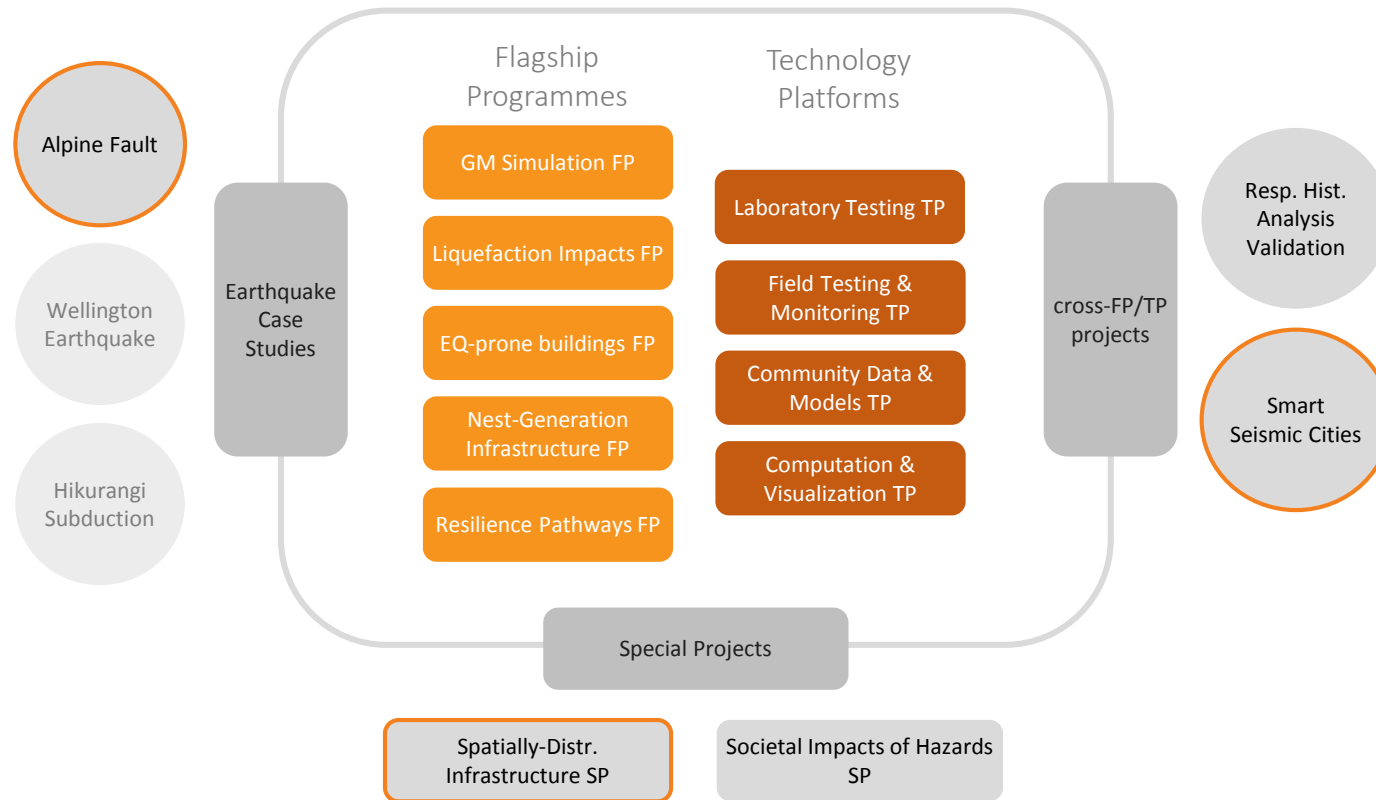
Alpine Fault

Wellington Earthquake

Hikurangi Subduction

Earthquake Case Studies

Flagship Programmes

GM Simulation FP

Liquefaction Impacts FP

EQ-prone buildings FP

Nest-Generation Infrastructure FP

Resilience Pathways FP

Technology Platforms

Laboratory Testing TP

Field Testing & Monitoring TP

Community Data & Models TP

Computation & Visualization TP

cross-FP/TP projects

Resp. Hist. Analysis Validation

Smart Seismic Cities

Special Projects

Spatially-Distr. Infrastructure SP

Societal Impacts of Hazards SP